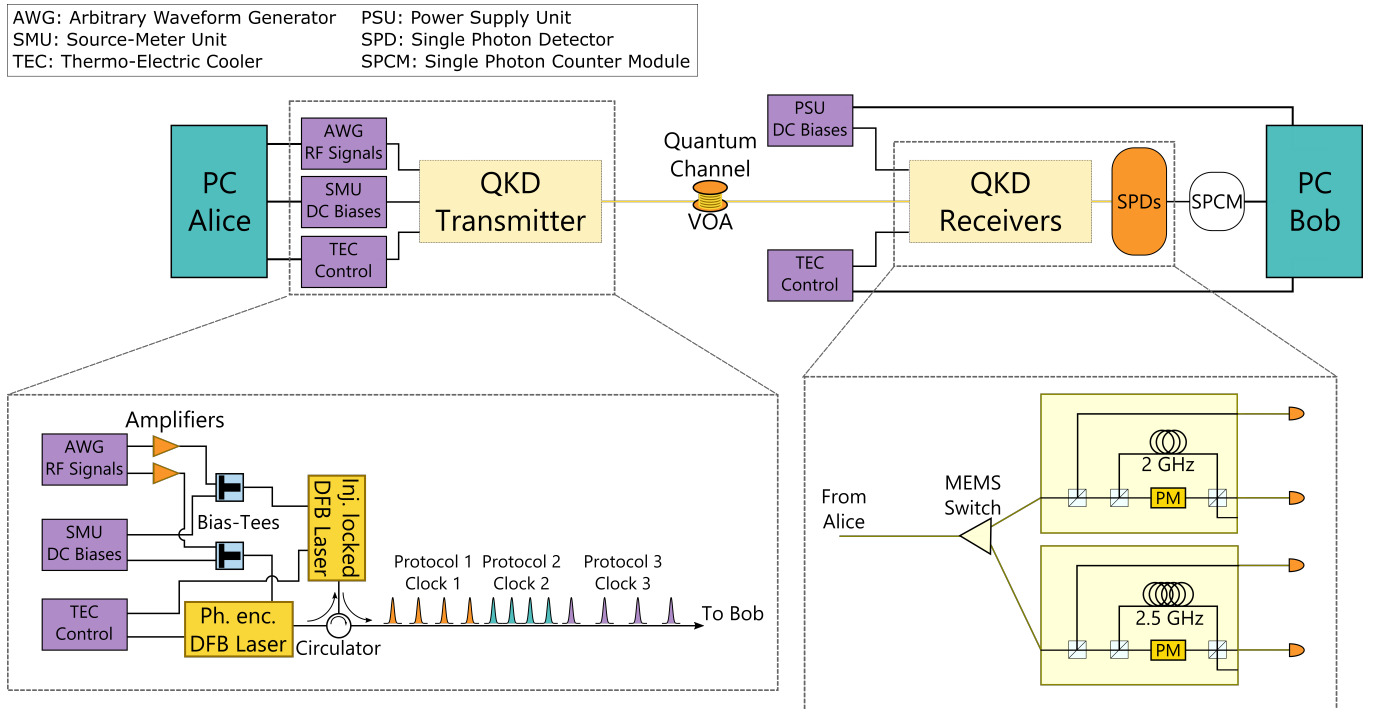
AWG: Arbitrary Waveform Generator
SMU: Source-Meter Unit
TEC: Thermo-Electric Cooler
PSU: Power Supply Unit
SPD: Single Photon Detector
SPCM: Single Photon Counter Module

PC Alice

AWG RF Signals

SMU DC Biases

TEC Control

QKD Transmitter

Quantum Channel

VOA

PSU DC Biases

TEC Control

QKD Receivers

SPDs

SPCM

PC Bob

Amplifiers

AWG RF Signals

SMU DC Biases

Bias-Tees

TEC Control

Inj. locked DFB Laser

Ph. enc. DFB Laser

Circulator

Protocol 1 Clock 1

Protocol 2 Clock 2

Protocol 3 Clock 3

To Bob

From Alice

MEMS Switch

2 GHz

PM

2.5 GHz

PM